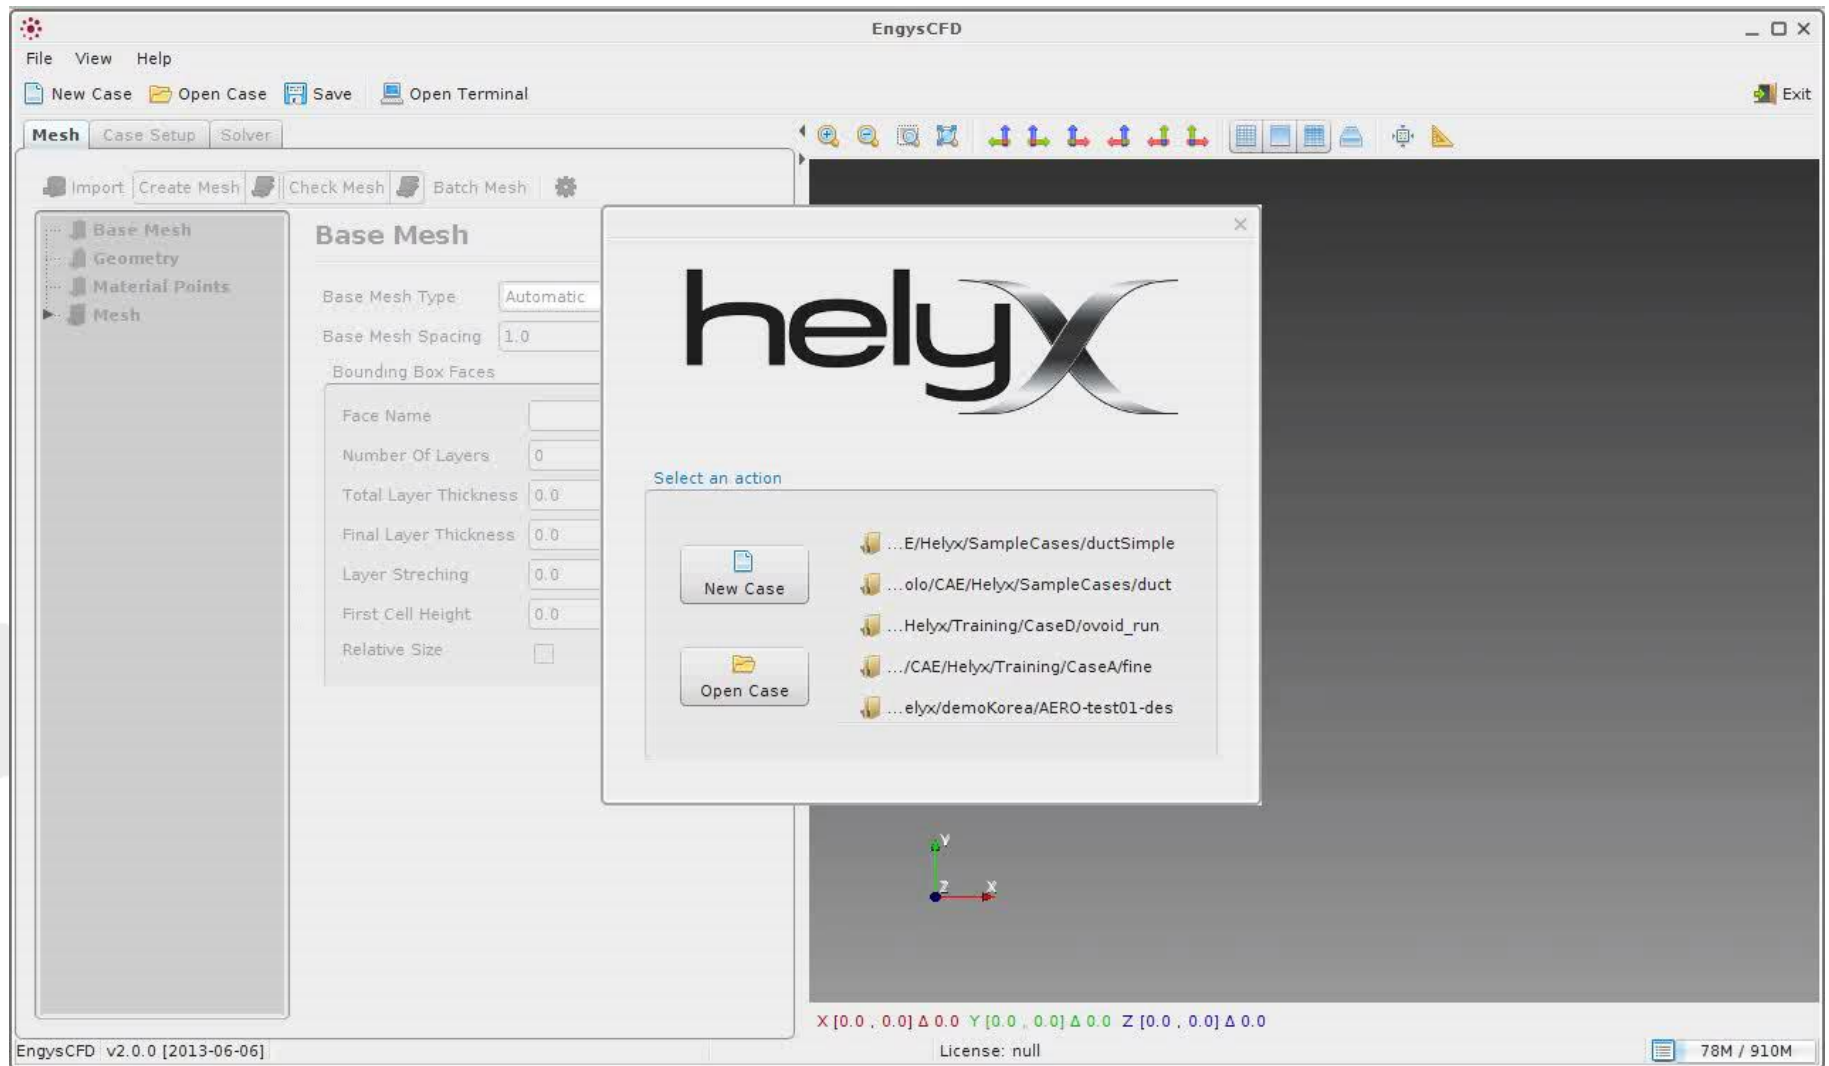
EngysCFD

File View Help

New Case Open Case Save Open Terminal

Exit

Mesh Case Setup Solver

Import Create Mesh Check Mesh Batch Mesh

Base Mesh
Geometry
Material Points
Mesh

Base Mesh

Base Mesh Type Automatic

Base Mesh Spacing 1.0

Bounding Box Faces

Face Name

Number Of Layers 0

Total Layer Thickness 0.0

Final Layer Thickness 0.0

Layer Streching 0.0

First Cell Height 0.0

Relative Size

helyX

Select an action

New Case

Open Case

...E/Helyx/SampleCases/ductSimple
...olo/CAE/Helyx/SampleCases/duct
...Helyx/Training/CaseD/ovoid_run
.../CAE/Helyx/Training/CaseA/fine
...elyx/demoKorea/AERO-test01-des

Y
Z X

X [0.0 , 0.0] Δ 0.0 Y [0.0 , 0.0] Δ 0.0 Z [0.0 , 0.0] Δ 0.0

EngysCFD v2.0.0 [2013-06-06]

License: null

78M / 910M